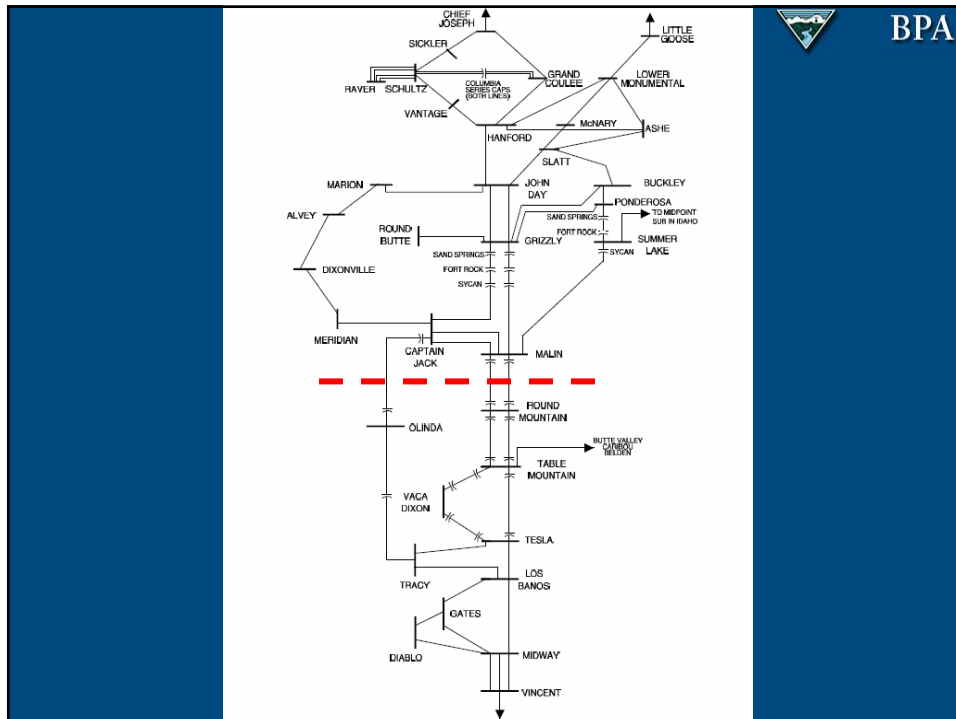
BPA

CHIEF JOSEPH

LITTLE GOOSE

SICKLER

GRAND COULEE

LOWER MONUMENTAL

RAVER

SCHULTZ

COLUMBIA SERIES CAPS (BOTH LINES)

VANTAGE

McNARY

ASHE

HANFORD

SLATT

MARION

JOHN DAY

BUCKLEY

PONDEROSA

ALVEY

SAND SPRINGS

TO MIDPOINT SUB IN IDAHO

ROUND BUTTE

FORT ROCK

SUMMER LAKE

GRIZZLY

SAND SPRINGS

SYCAN

FORT ROCK

DIXONVILLE

SYCAN

MERIDIAN

CAPTAIN JACK

MALIN

ROUND MOUNTAIN

OLINDA

BUTTE VALLEY CARIBOU BELDEN

TABLE MOUNTAIN

VACA DIXON

TESLA

TRACY

LOS BANOS

GATES

DIABLO

MIDWAY

VINCENT